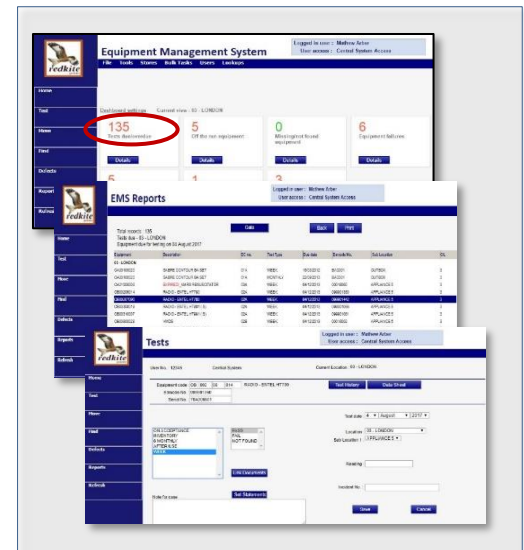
redkite

Equipment Management System

File Tools Stores Bulk Tasks Users Lookups

Logged in user : Mathew Arber
User access : Central System Access

Home
Test
Move
Find
Defects
Report
Refresh

Dashboard settings Current view : 03 - LONDON

135
Tests due/overdue

5
Off the run equipment

0
Missing/not found equipment

6
Equipment failures

Details

redkite

EMS Reports

Logged in user : Mathew Arber
User access : Central System Access

Home
Test
Move
Find
Defects
Reports
Refresh

Total records : 135
Tests due : 03 - LONDON
Equipment due for testing on 04 August 2017

Data Back Print

| Equipment | Description | EC no. | Test Type | Due date | Barcode No. | Sub Location | Ctl |
|---|---|---|---|---|---|---|---|
| 03 - LONDON | | | | | | | |
| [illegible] | SABRE CONTOUR SH SET | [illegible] | WEEK | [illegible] | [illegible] | OUTSIDE | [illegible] |
| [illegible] | SABRE CONTOUR SH SET | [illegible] | MONTHLY | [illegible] | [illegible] | OUTSIDE | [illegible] |
| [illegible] | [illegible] | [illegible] | WEEK | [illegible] | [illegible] | APPLIANCE 3 | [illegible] |
| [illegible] | RADIO - ENTEL HT780 | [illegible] | WEEK | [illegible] | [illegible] | APPLIANCE 3 | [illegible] |
| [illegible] | RADIO - ENTEL HT780 | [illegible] | WEEK | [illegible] | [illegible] | APPLIANCE 3 | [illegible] |
| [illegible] | RADIO - ENTEL HT780 | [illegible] | WEEK | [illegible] | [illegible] | APPLIANCE 3 | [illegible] |
| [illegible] | RADIO - ENTEL HT780 | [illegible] | WEEK | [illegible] | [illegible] | APPLIANCE 3 | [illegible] |
| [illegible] | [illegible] | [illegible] | WEEK | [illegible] | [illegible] | APPLIANCE 3 | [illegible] |

redkite

Tests

Logged in user : Mathew Arber
User access : Central System Access

Home
Test
Move
Find
Defects
Reports
Refresh

User No. : 12345 Central System Current Location : 03 - LONDON

Equipment code 06 002 03 014 RADIO - ENTEL HT780
Barcode No. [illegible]
Serial No. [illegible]

Test History Data Sheet

ON ACCEPTANCE
INVENTORY
6 MONTHLY
AFTER USE
WEEK

PASS
FAIL
NOT FOUND

Test date 4 August 2017
Location 03 - LONDON
Sub Location 1 APPLIANCE 3

Edit Documents

Reading
Incident No.

Note for pass

Set Statements

Save Cancel